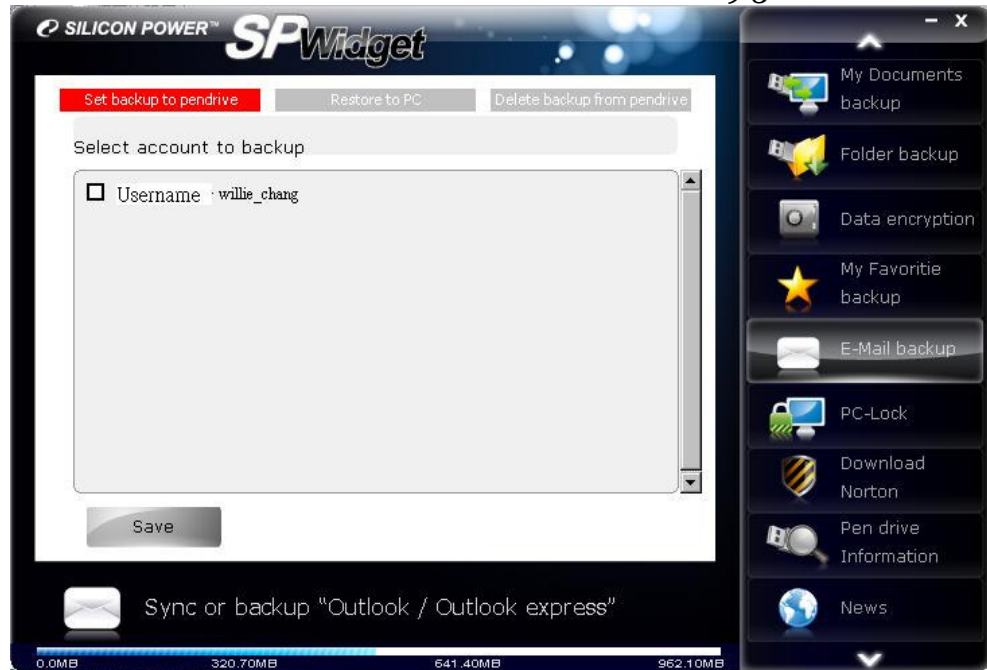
SILICON POWER™ SP Widget

Set backup to pendrive
Restore to PC
Delete backup from pendrive

Select account to backup

Username : willie_chang

Save

Sync or backup "Outlook / Outlook express"

0.0MB
320.70MB
641.40MB
962.10MB

- x

My Documents backup
Folder backup
Data encryption
My Favoritie backup
E-Mail backup
PC-Lock
Download Norton
Pen drive Information
News